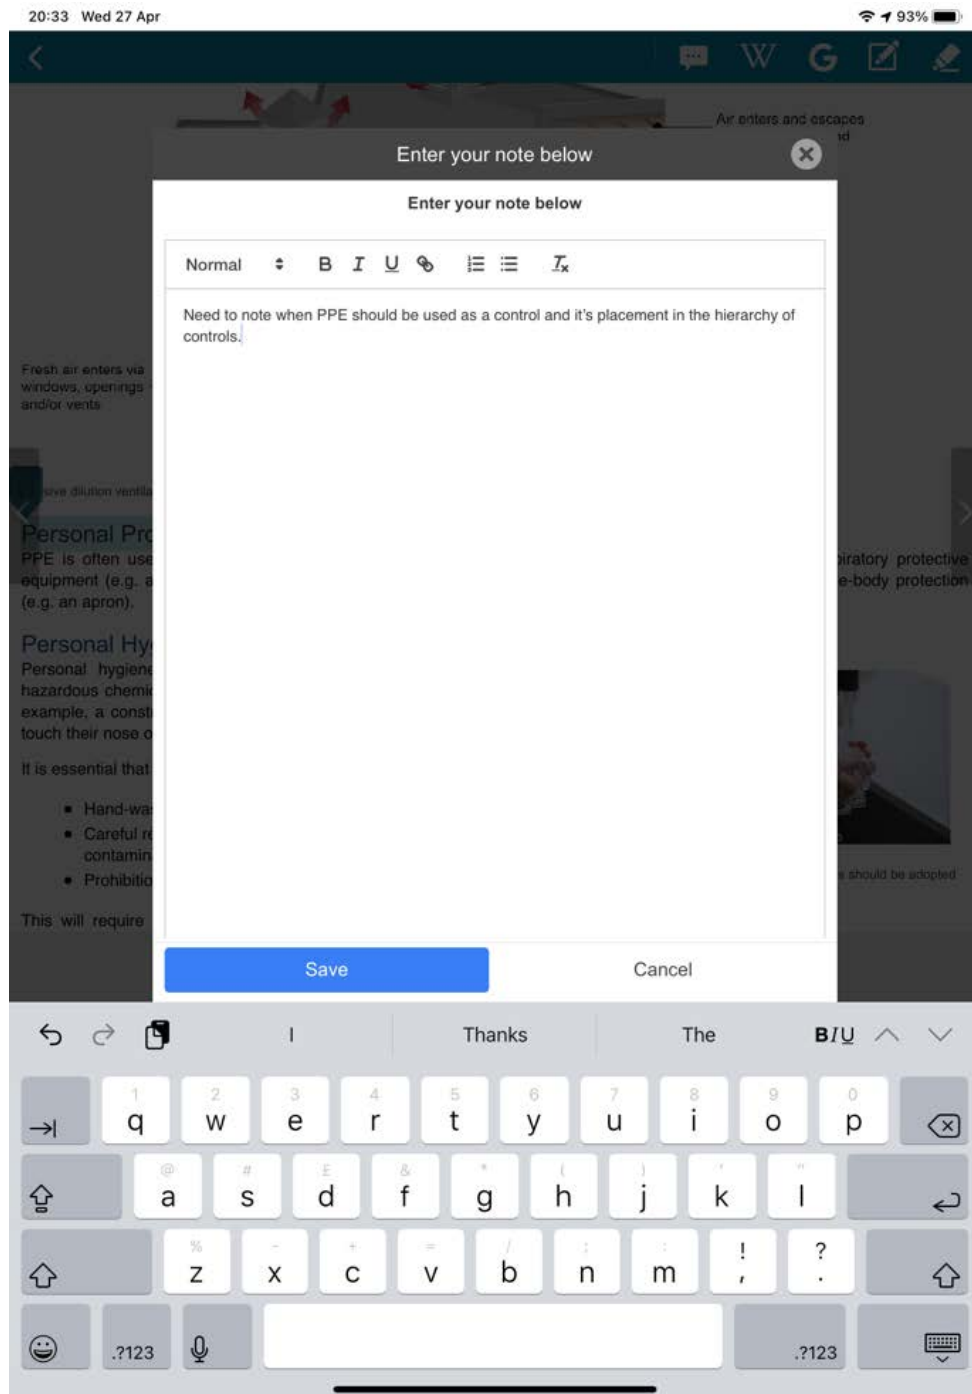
20:33 Wed 27 Apr

93%

W G

Air enters and escapes

Enter your note below

Enter your note below

Normal B I U

Need to note when PPE should be used as a control and it's placement in the hierarchy of controls.

Fresh air enters via windows, openings and/or vents

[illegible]sive dilution ventila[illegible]

Personal Pr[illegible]

PPE is often use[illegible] equipment (e.g. a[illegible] (e.g. an apron).

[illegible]iratory protective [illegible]e-body protection

Personal Hy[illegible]

Personal hygiene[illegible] hazardous chemi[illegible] example, a const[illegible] touch their nose o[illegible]

It is essential that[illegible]

- Hand-wa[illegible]
- Careful r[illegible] contamin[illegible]
- Prohibitio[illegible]

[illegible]s should be adopted

This will require

Save

Cancel

I Thanks The BIU

1 q 2 w 3 e 4 r 5 t 6 y 7 u 8 i 9 o 0 p

@ a # s £ d & f * g ( h ) j ' k " l

% z - x + c = v / b ; n : m ! , ? .

.?123 .?123